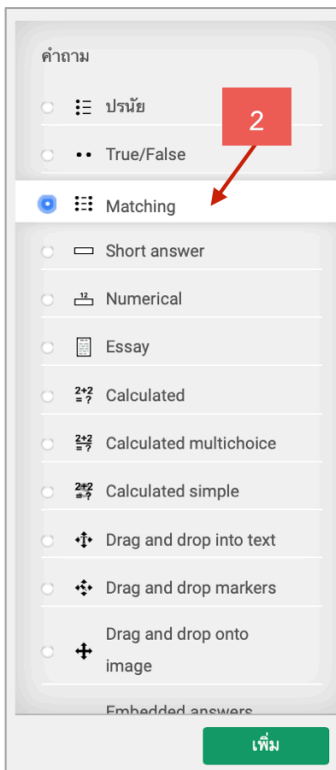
คำถาม

ปรนัย

True/False

2

Matching

Short answer

Numerical

Essay

Calculated

Calculated multichoice

Calculated simple

Drag and drop into text

Drag and drop markers

Drag and drop onto image

Embedded answers

เพิ่ม